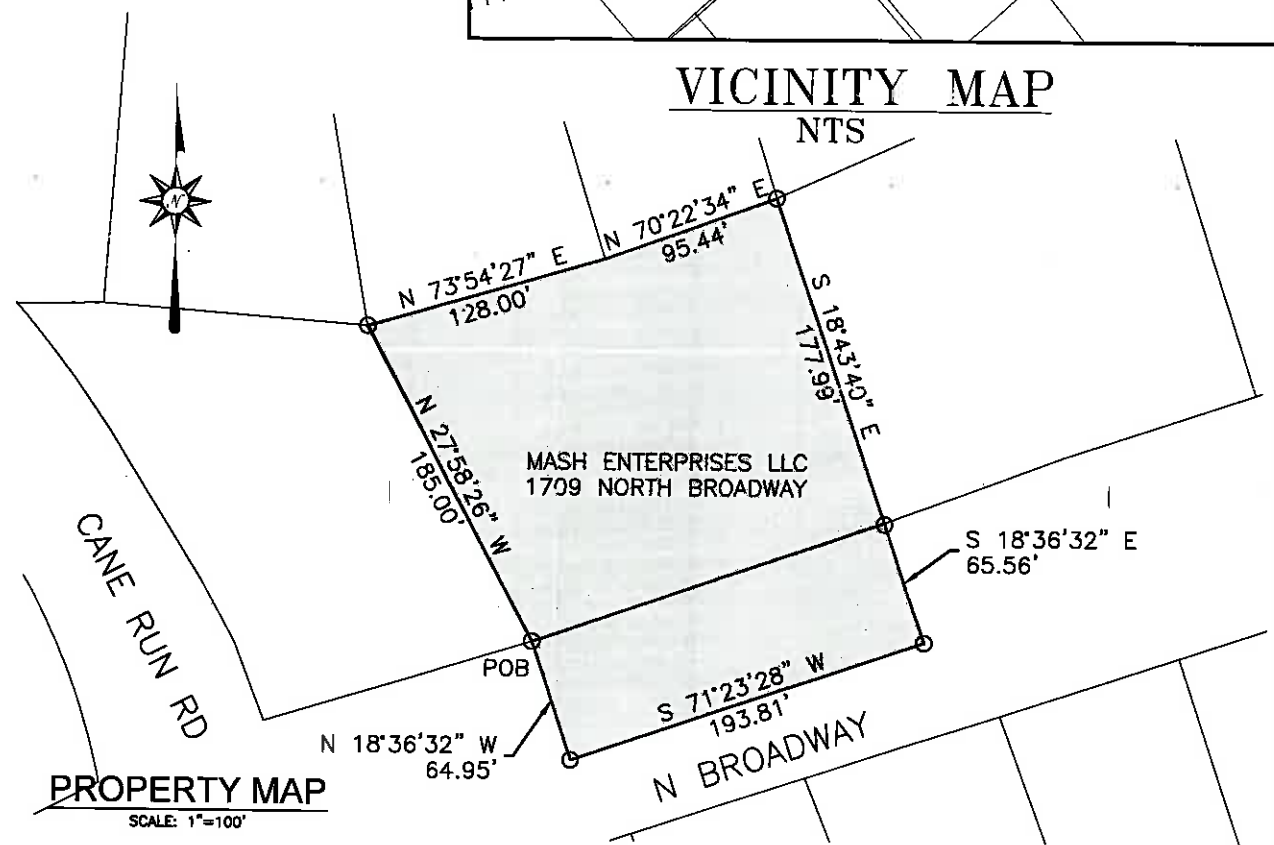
VICINITY MAP
NTS

N

N 73°54'27" E
128.00'

N 70°22'34" E
95.44'

S 18°43'40" E
177.99'

N 27°58'26" W
185.00'

MASH ENTERPRISES LLC
1709 NORTH BROADWAY

S 18°36'32" E
65.56'

POB

S 71°23'28" W
193.81'

N 18°36'32" W
64.95'

CANE RUN RD

N BROADWAY

PROPERTY MAP
SCALE: 1"=100'